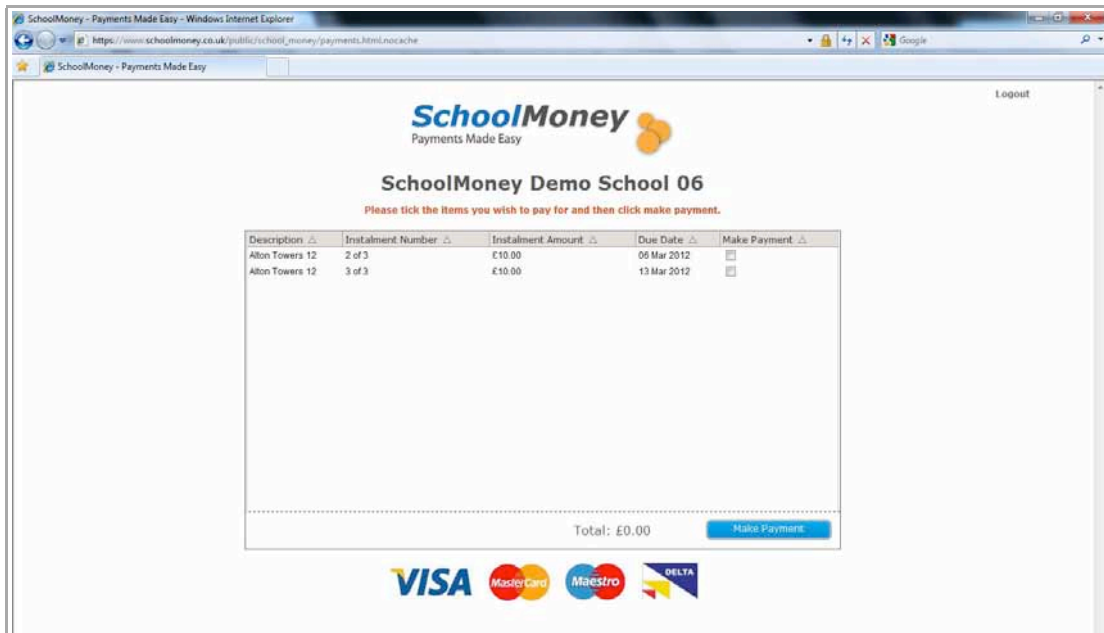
SchoolMoney - Payments Made Easy - Windows Internet Explorer

https://www.schoolmoney.co.uk/public/school_money/payments.html.nocache

Google

SchoolMoney - Payments Made Easy

Logout

SchoolMoney
Payments Made Easy

SchoolMoney Demo School 06

Please tick the items you wish to pay for and then click make payment.

| Description | Instalment Number | Instalment Amount | Due Date | Make Payment |
|---|---|---|---|---|
| Alton Towers 12 | 2 of 3 | £10.00 | 06 Mar 2012 | |
| Alton Towers 12 | 3 of 3 | £10.00 | 13 Mar 2012 | |

Total: £0.00

Make Payment

VISA MasterCard Maestro DELTA